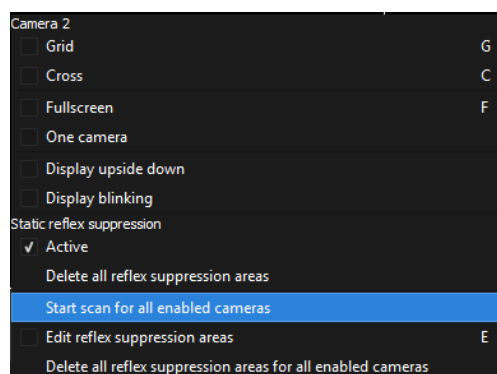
Camera 2
Grid G
Cross C
Fullscreen F
One camera
Display upside down
Display blinking
Static reflex suppression
✓ Active
Delete all reflex suppression areas
Start scan for all enabled cameras
Edit reflex suppression areas E
Delete all reflex suppression areas for all enabled cameras